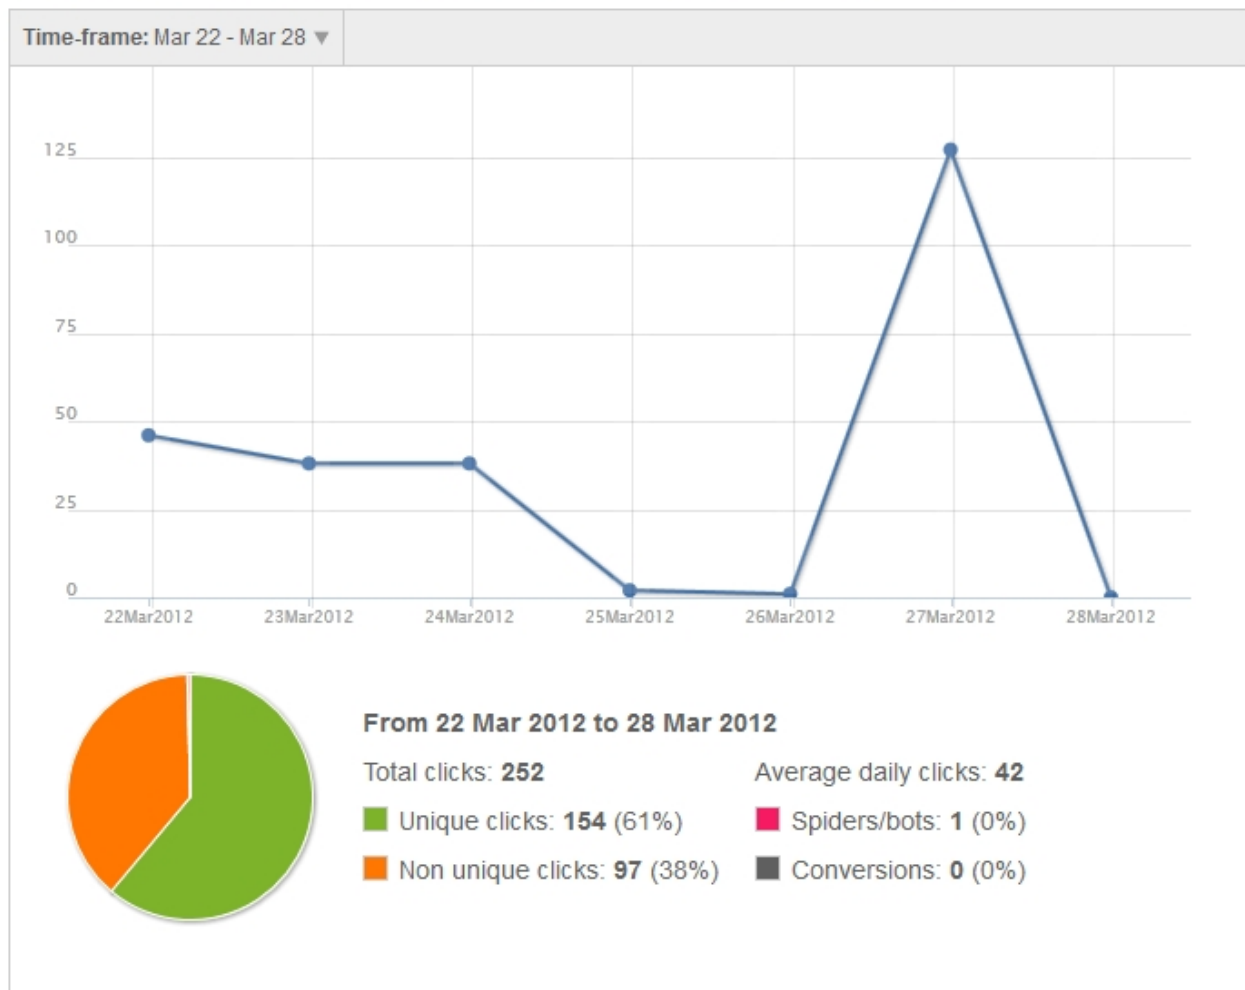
Time-frame: Mar 22 - Mar 28 ▼

125
100
75
50
25
0

22Mar2012
23Mar2012
24Mar2012
25Mar2012
26Mar2012
27Mar2012
28Mar2012

From 22 Mar 2012 to 28 Mar 2012

Total clicks: 252

Unique clicks: 154 (61%)

Non unique clicks: 97 (38%)

Average daily clicks: 42

Spiders/bots: 1 (0%)

Conversions: 0 (0%)